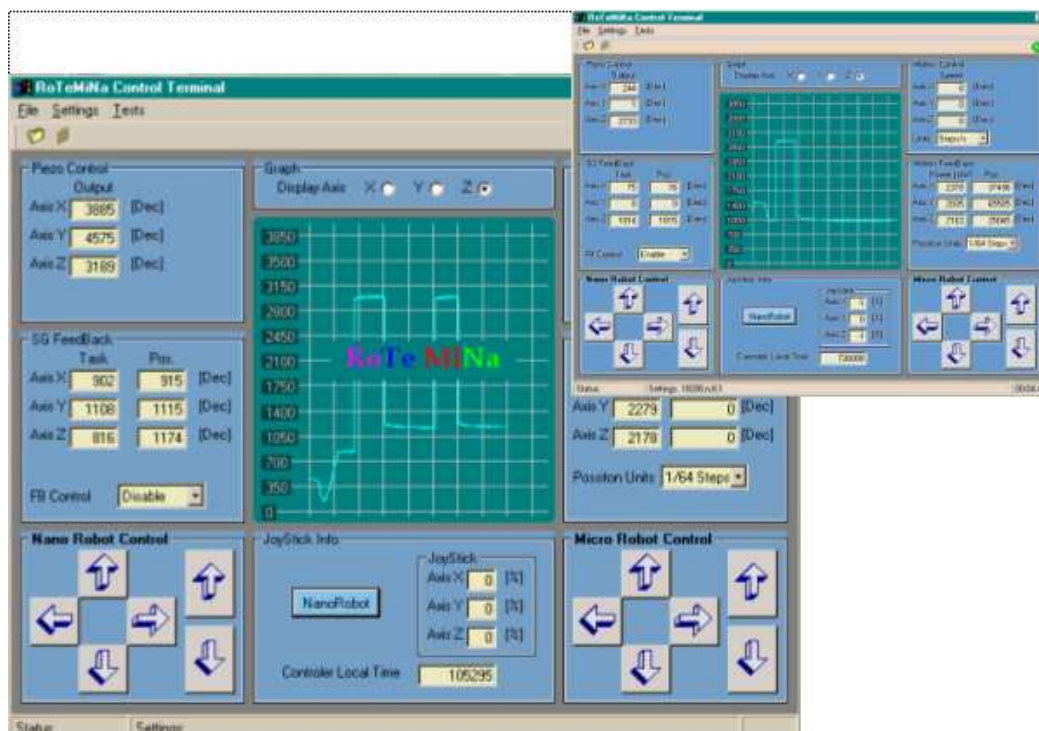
RoTeMiNa Control Terminal
File Settings Tests

Piezo Control
Output
Axis X 3885 [Dec]
Axis Y 4575 [Dec]
Axis Z 3189 [Dec]

Graph
Display Axis X Y Z

3850
3500
3150
2800
2450
2100
1750
1400
1050
700
350
0

RoTeMiNa

SG FeedBack
Task Pos.
Axis X 902 915 [Dec]
Axis Y 1108 1115 [Dec]
Axis Z 816 1174 [Dec]

FB Control Disable

Axis Y 2279 0 [Dec]
Axis Z 2178 0 [Dec]

Position Units 1/64 Steps

Nano Robot Control

JoyStick Info
NanoRobot
JoyStick
Axis X 0 [%]
Axis Y 0 [%]
Axis Z 0 [%]
Controler Local Time 105295

Micro Robot Control

Status Settings

RoTeMiNa Control Terminal
File Settings Tests

Piezo Control
Output
Axis X 244 [Dec]
Axis Y 1 [Dec]
Axis Z 2731 [Dec]

Graph
Display Axis X Y Z

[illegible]

SG FeedBack
Task Pos.
Axis X 75 76 [Dec]
Axis Y 0 0 [Dec]
Axis Z 1014 1015 [Dec]

FB Control Enable

Motors Control
Speed
Axis X 0 [Dec]
Axis Y 0 [Dec]
Axis Z 0 [Dec]
Units Steps/s

Motors FeedBack
Power [mV] Pos.
Axis X 2370 37496 [Dec]
Axis Y 2025 65505 [Dec]
Axis Z 2163 25065 [Dec]
Position Units 1/64 Steps

Nano Robot Control

JoyStick Info
NanoRobot
JoyStick
Axis X 1 [%]
Axis Y 1 [%]
Axis Z 1 [%]
Controler Local Time 730000

Micro Robot Control

Status Settings: 19200,n,8,1 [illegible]